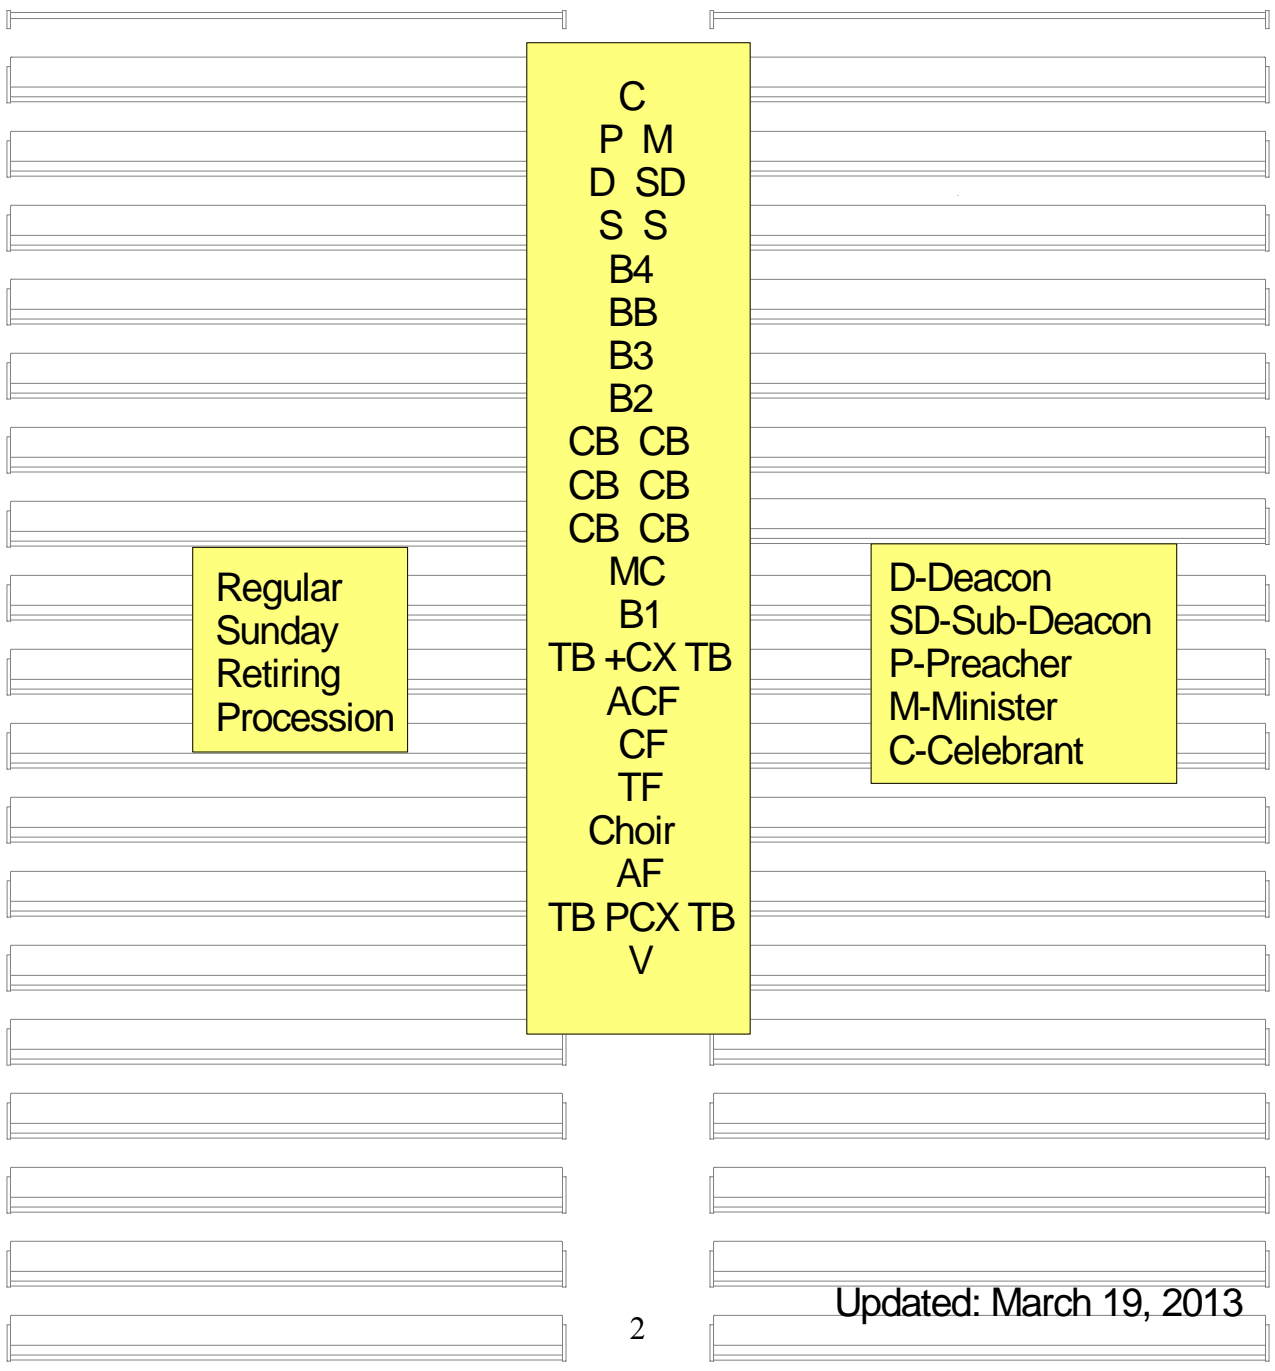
C
P M
D SD
S S
B4
BB
B3
B2
CB CB
CB CB
CB CB
MC
B1
TB +CX TB
ACF
CF
TF
Choir
AF
TB PCX TB
V

Regular Sunday Retiring Procession

D-Deacon
SD-Sub-Deacon
P-Preacher
M-Minister
C-Celebrant

Updated: March 19, 2013

2